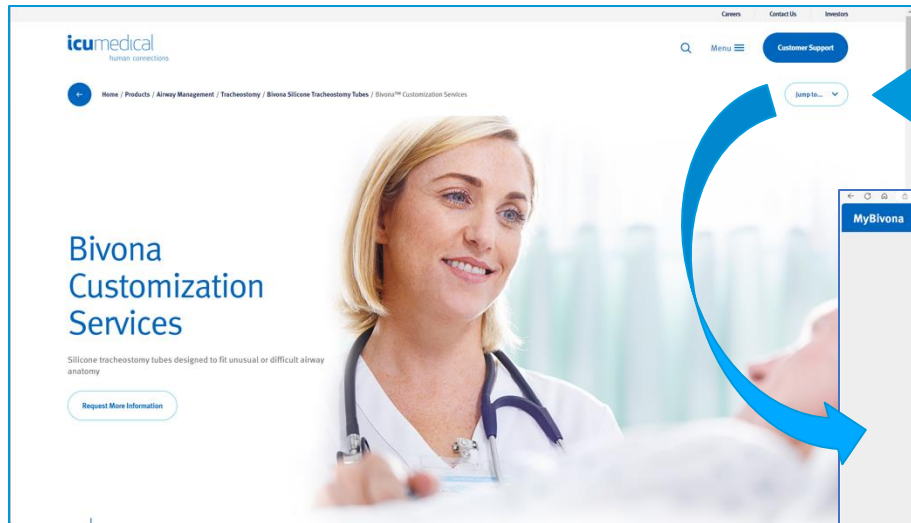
Careers Contact Us Investors

icumedical
human connections

Menu

Customer Support

Home / Products / Airway Management / Tracheostomy / Bivona Silicone Tracheostomy Tubes / Bivona™ Customization Services

Jump to...

Bivona Customization Services

Silicone tracheostomy tubes designed to fit unusual or difficult airway anatomy

Request More Information

MyBivona